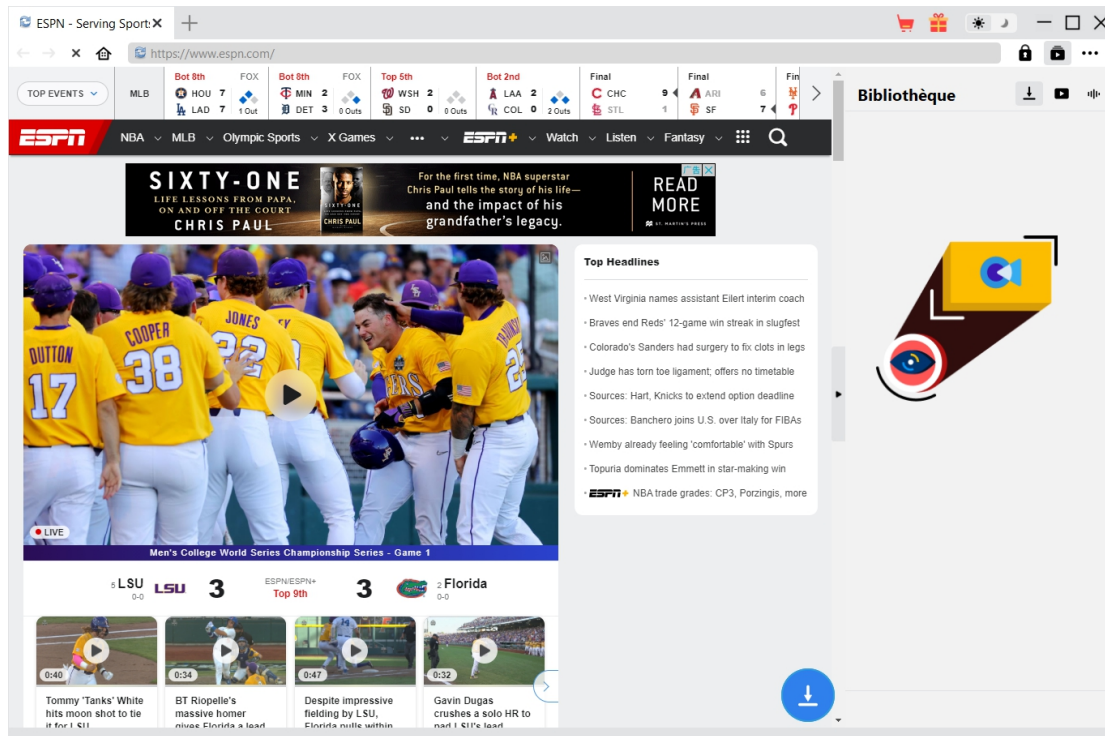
ESPN - Serving Sport: ×

https://www.espn.com/

TOP EVENTS

MLB

Bot 8th FOX
HOU 7
LAD 7
1 Out

Bot 8th FOX
MIN 2
DET 3
0 Outs

Top 5th
WSH 2
SD 0
0 Outs

Bot 2nd
LAA 2
COL 0
2 Outs

Final
CHC 9
STL 1

Final
ARI 6
SF 7

Fin

Bibliothèque

ESPN NBA MLB Olympic Sports X Games ••• ESPN+ Watch Listen Fantasy

SIXTY-ONE
LIFE LESSONS FROM PAPA, ON AND OFF THE COURT
CHRIS PAUL

For the first time, NBA superstar Chris Paul tells the story of his life—and the impact of his grandfather's legacy.

READ MORE
ST. MARTIN'S PRESS

LIVE

Men's College World Series Championship Series - Game 1

5 LSU 0-0 LSU 3
ESPN/ESPN+
Top 9th
3 2 Florida 0-0

Top Headlines

West Virginia names assistant Eilert interim coach
Braves end Reds' 12-game win streak in slugfest
Colorado's Sanders had surgery to fix clots in legs
Judge has torn toe ligament; offers no timetable
Sources: Hart, Knicks to extend option deadline
Sources: Banchero joins U.S. over Italy for FIBAs
Wemby already feeling 'comfortable' with Spurs
Topuria dominates Emmett in star-making win
ESPN+ NBA trade grades: CP3, Porzingis, more

0:40
Tommy 'Tanks' White hits moon shot to tie it for LSU

0:34
BT Riopelle's massive homer gives Florida a lead

0:47
Despite impressive fielding by LSU, Florida pulls within

0:32
Gavin Dugas crushes a solo HR to pad LSU's lead